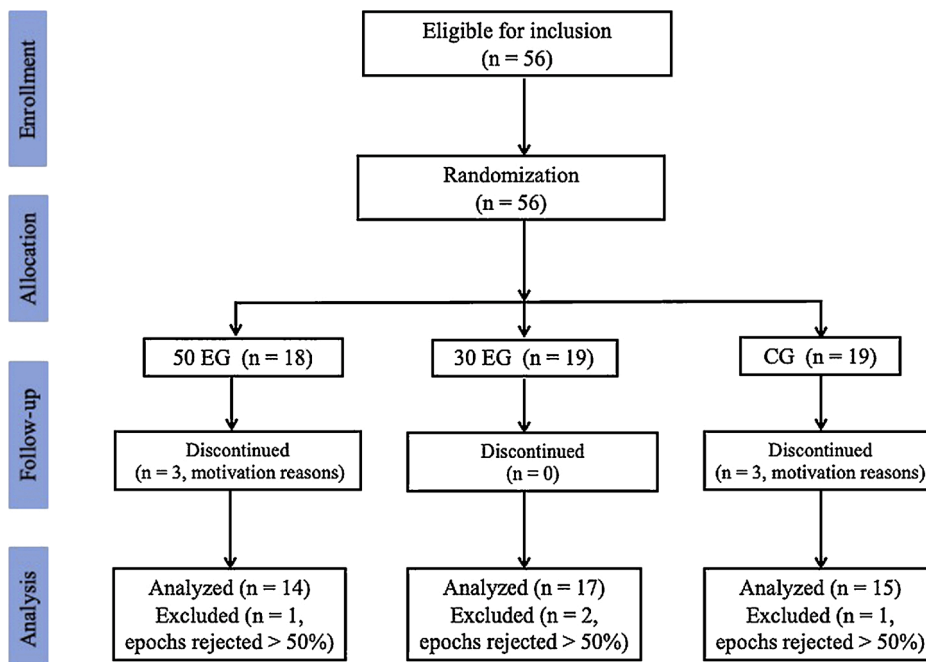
Enrollment

Eligible for inclusion
(n = 56)

Allocation

Randomization
(n = 56)

Follow-up

50 EG (n = 18)

30 EG (n = 19)

CG (n = 19)

Discontinued
(n = 3, motivation reasons)

Discontinued
(n = 0)

Discontinued
(n = 3, motivation reasons)

Analysis

Analyzed (n = 14)
Excluded (n = 1, epochs rejected > 50%)

Analyzed (n = 17)
Excluded (n = 2, epochs rejected > 50%)

Analyzed (n = 15)
Excluded (n = 1, epochs rejected > 50%)